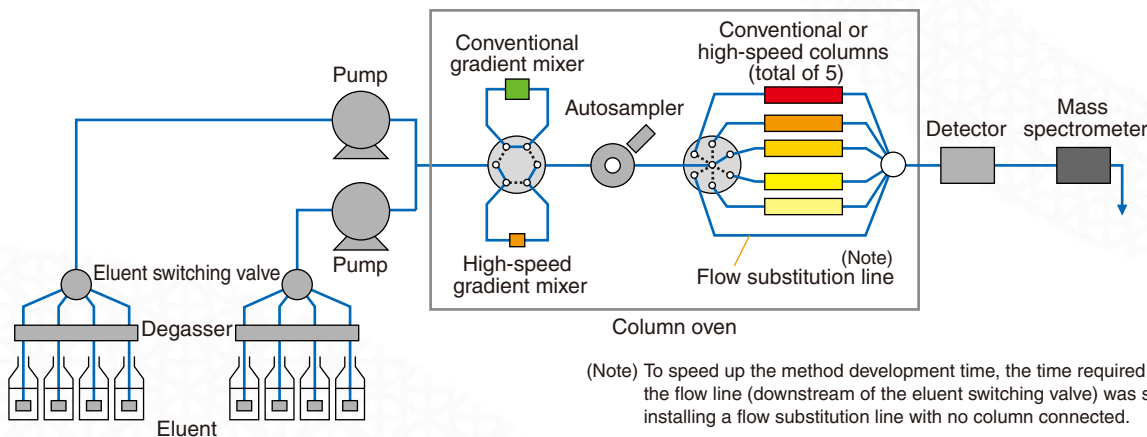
Pump

Pump

Eluent switching valve

Degasser

Eluent

Conventional gradient mixer

High-speed gradient mixer

Autosampler

Conventional or high-speed columns (total of 5)

(Note) Flow substitution line

Column oven

Detector

Mass spectrometer

(Note) To speed up the method development time, the time required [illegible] the flow line (downstream of the eluent switching valve) was s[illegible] installing a flow substitution line with no column connected.